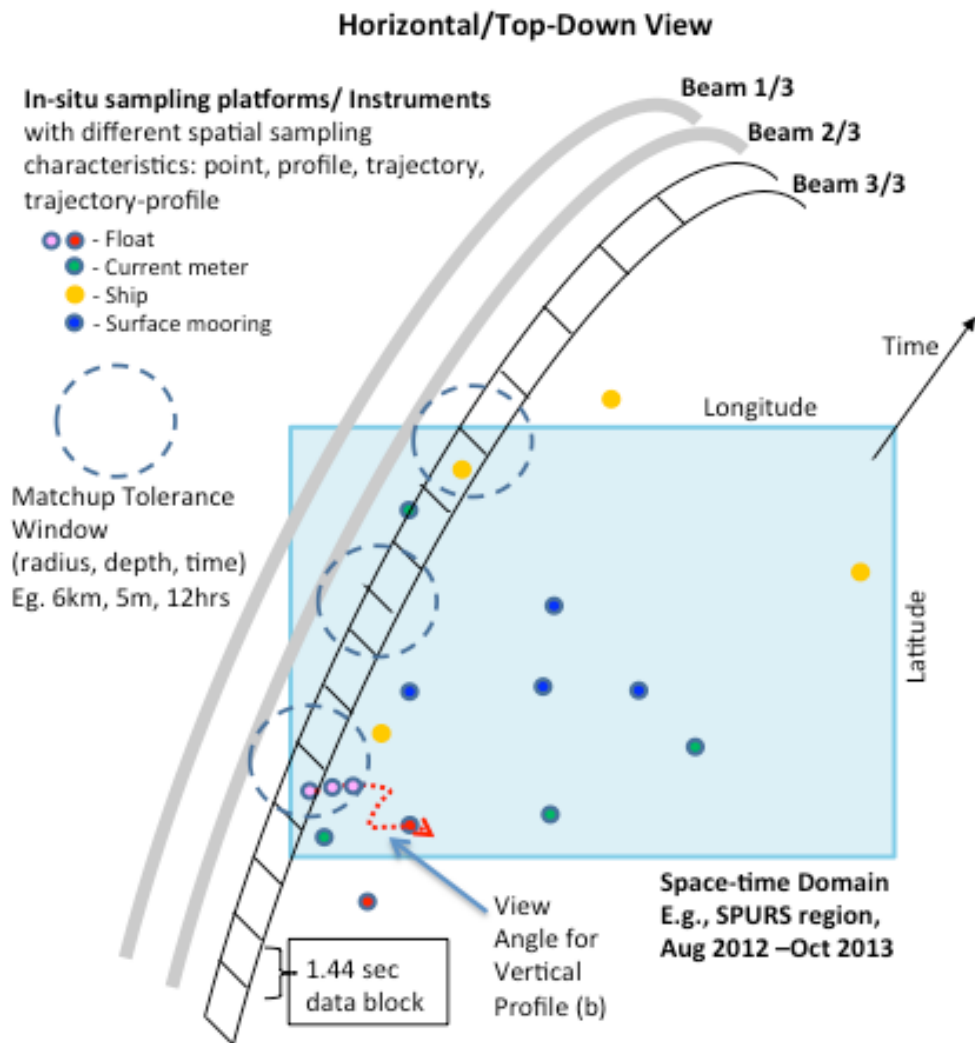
Horizontal/Top-Down View

In-situ sampling platforms/ Instruments with different spatial sampling characteristics: point, profile, trajectory, trajectory-profile

- Float
- Current meter
- Ship
- Surface mooring

Matchup Tolerance Window (radius, depth, time) Eg. 6km, 5m, 12hrs

Beam 1/3
Beam 2/3
Beam 3/3

Time

Longitude

Latitude

Space-time Domain
E.g., SPURS region,
Aug 2012 –Oct 2013

View Angle for Vertical Profile (b)

1.44 sec data block